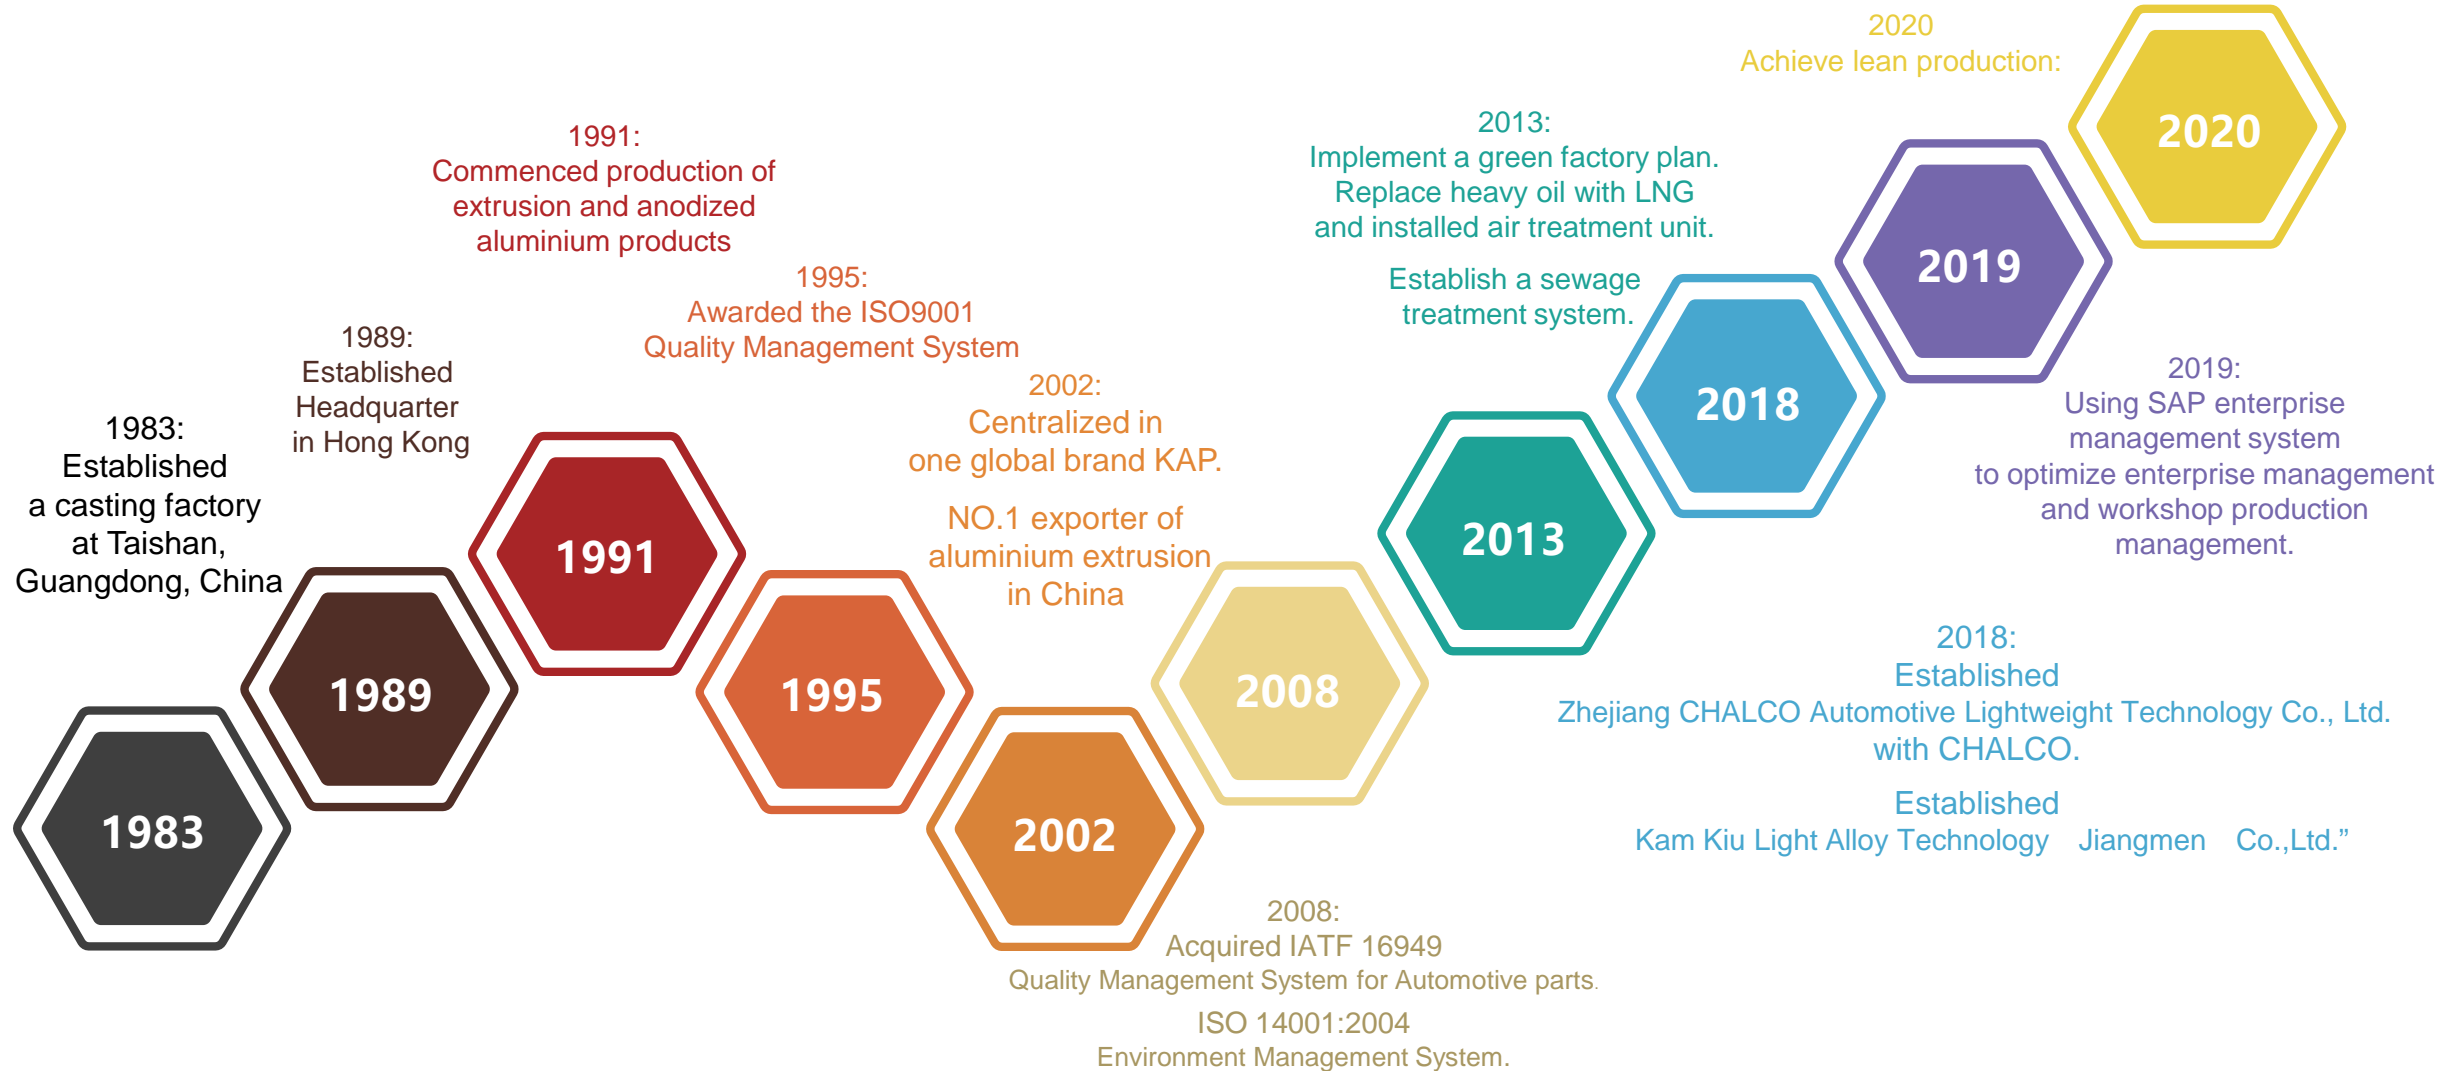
2020
Achieve lean production:

2013:
Implement a green factory plan.
Replace heavy oil with LNG
and installed air treatment unit.

Establish a sewage
treatment system.

1991:
Commenced production of
extrusion and anodized
aluminium products

1995:
Awarded the ISO9001
Quality Management System

1989:
Established
Headquarter
in Hong Kong

1983:
Established
a casting factory
at Taishan,
Guangdong, China

2002:
Centralized in
one global brand KAP.

NO.1 exporter of
aluminium extrusion
in China

2019:
Using SAP enterprise
management system
to optimize enterprise management
and workshop production
management.

2020

2019

2018

2013

2008

1991

1989

1995

2002

1983

2018:
Established
Zhejiang CHALCO Automotive Lightweight Technology Co., Ltd.
with CHALCO.

Established
Kam Kiu Light Alloy Technology Jiangmen Co.,Ltd.”

2008:
Acquired IATF 16949
Quality Management System for Automotive parts.

ISO 14001:2004
Environment Management System.